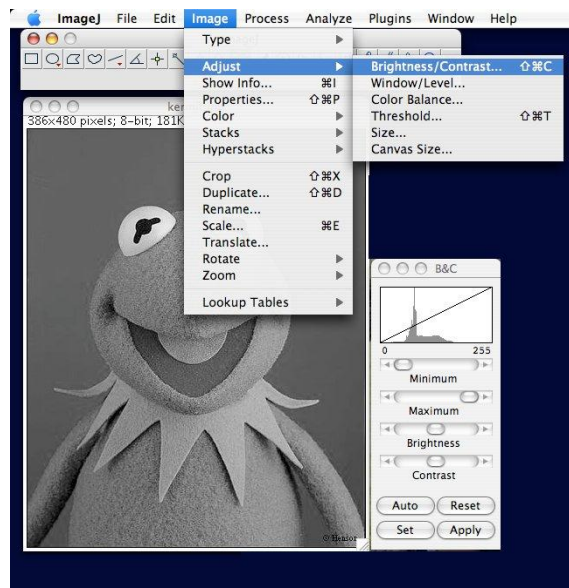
ImageJ File Edit Image Process Analyze Plugins Window Help

Type
Adjust
Show Info... ⌘I
Properties... ⇧⌘P
Color
Stacks
Hyperstacks

Crop ⇧⌘X
Duplicate... ⇧⌘D
Rename...
Scale... ⌘E
Translate...
Rotate
Zoom

Lookup Tables

Brightness/Contrast... ⇧⌘C
Window/Level...
Color Balance...
Threshold... ⇧⌘T
Size...
Canvas Size...

ker
386x480 pixels; 8-bit; 181K

© Henson

B&C
0 255
Minimum
Maximum
Brightness
Contrast
Auto Reset
Set Apply